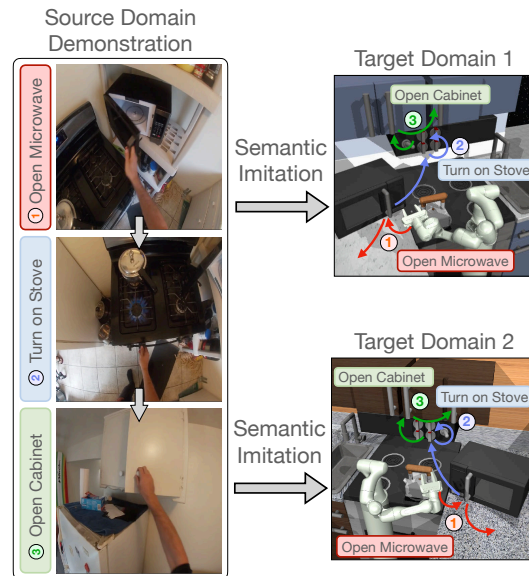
Source Domain Demonstration

① Open Microwave

② Turn on Stove

③ Open Cabinet

Semantic Imitation

Target Domain 1

Open Cabinet

③

②

Turn on Stove

①

Open Microwave

Semantic Imitation

Target Domain 2

Open Cabinet

③

Turn on Stove

②

①

Open Microwave